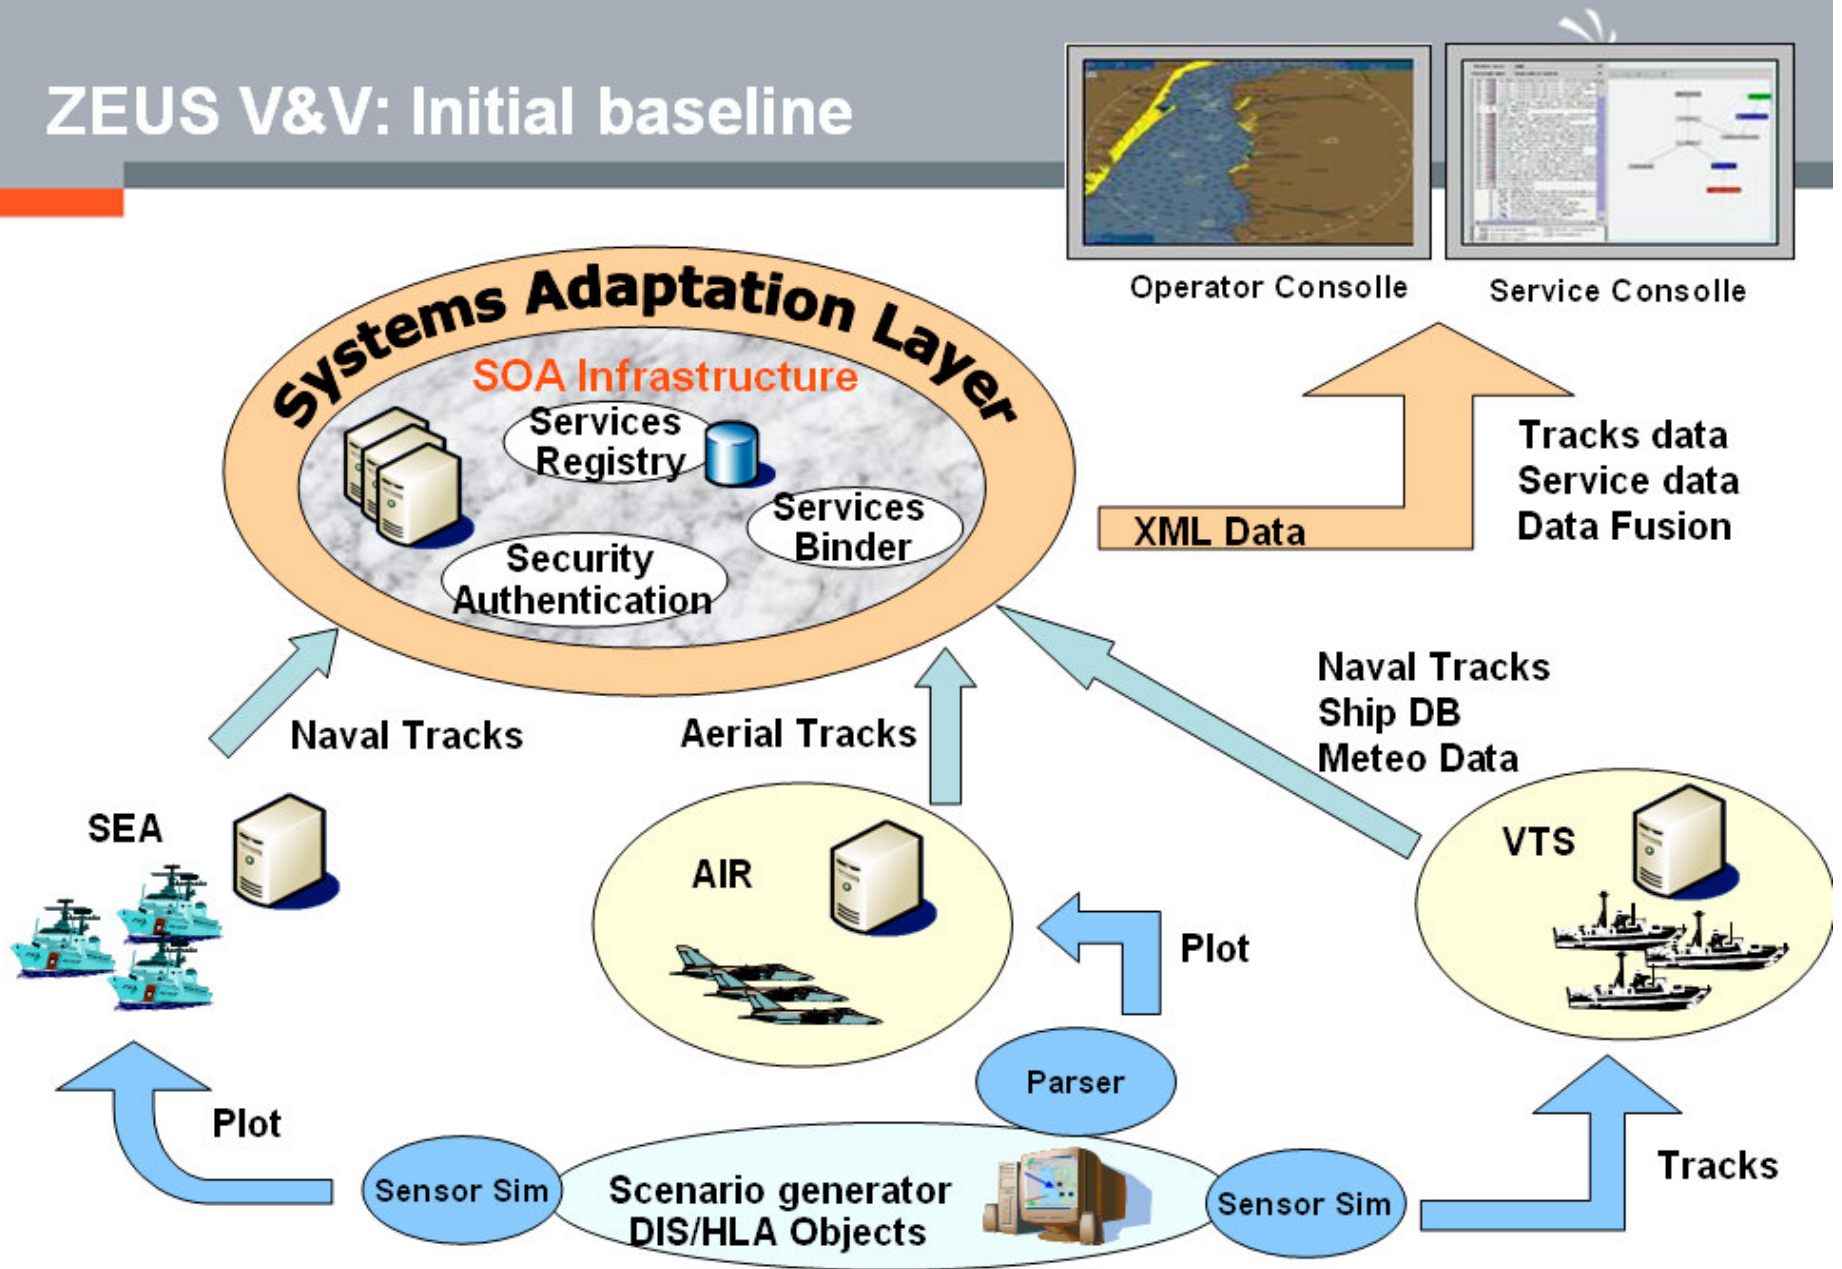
ZEUS V&V: Initial baseline

Operator Consolle

Service Consolle

Systems Adaptation Layer

SOA Infrastructure

Services Registry

Services Binder

Security Authentication

XML Data

Tracks data
Service data
Data Fusion

Naval Tracks

Aerial Tracks

Naval Tracks
Ship DB
Meteo Data

SEA

AIR

VTS

Plot

Plot

Parser

Tracks

Sensor Sim

Scenario generator
DIS/HLA Objects

Sensor Sim